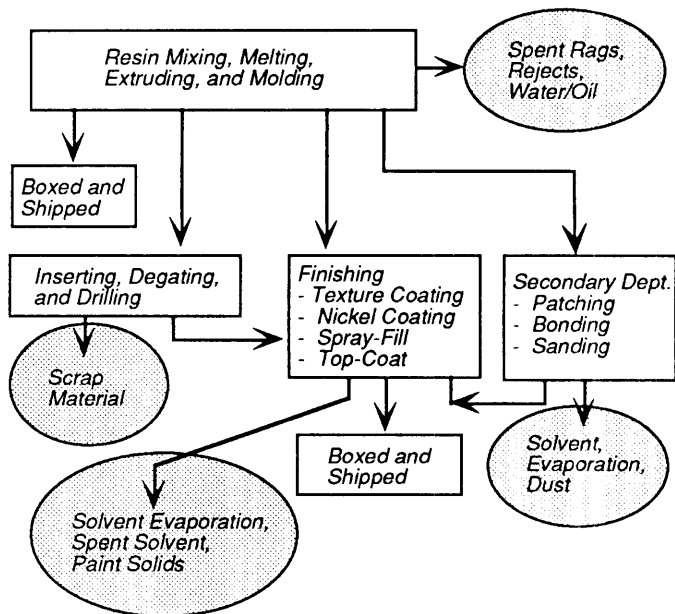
Resin Mixing, Melting, Extruding, and Molding

Spent Rags, Rejects, Water/Oil

Boxed and Shipped

Inserting, Degating, and Drilling

Finishing
- Texture Coating
- Nickel Coating
- Spray-Fill
- Top-Coat

Secondary Dept.
- Patching
- Bonding
- Sanding

Scrap Material

Boxed and Shipped

Solvent, Evaporation, Dust

Solvent Evaporation, Spent Solvent, Paint Solids